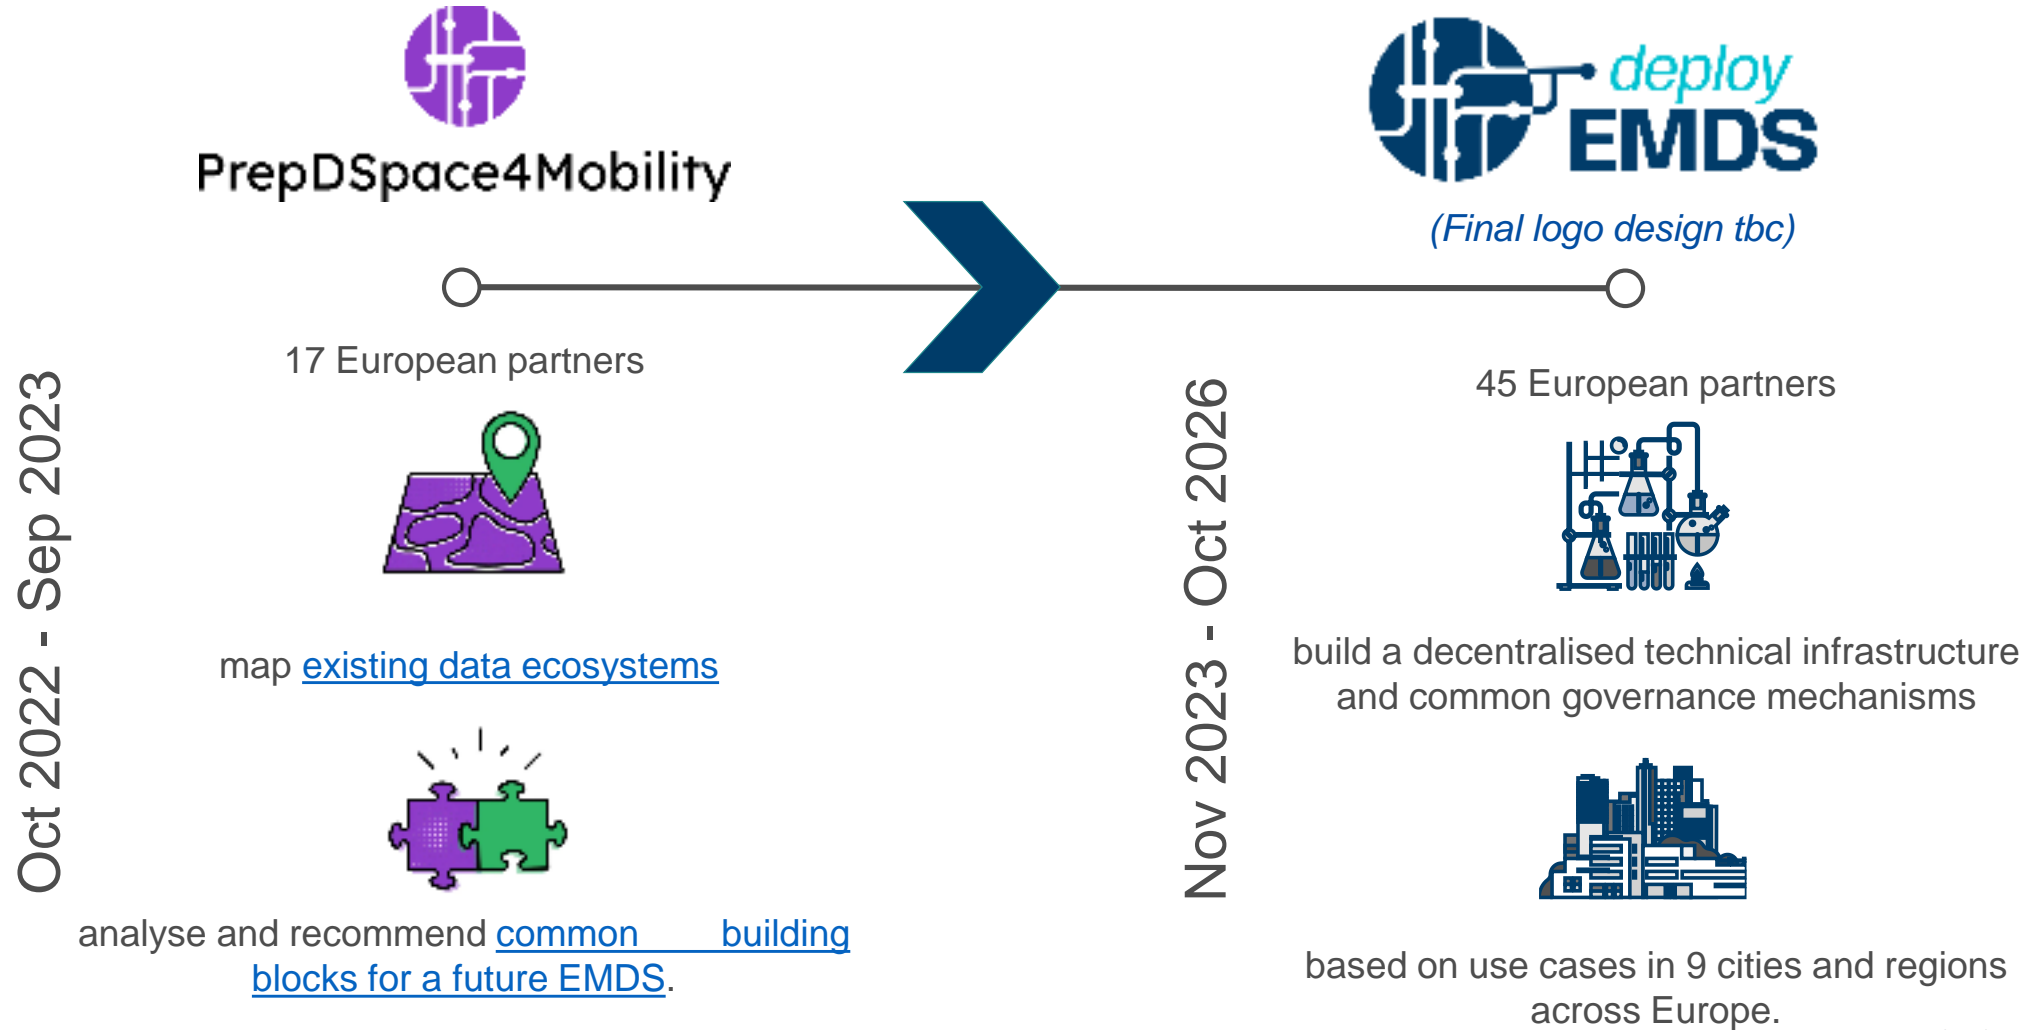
PrepDSpace4Mobility

deploy EMDS

(Final logo design tbc)

Oct 2022 - Sep 2023

17 European partners

map existing data ecosystems

analyse and recommend common building blocks for a future EMDS.

Nov 2023 - Oct 2026

45 European partners

build a decentralised technical infrastructure and common governance mechanisms

based on use cases in 9 cities and regions across Europe.